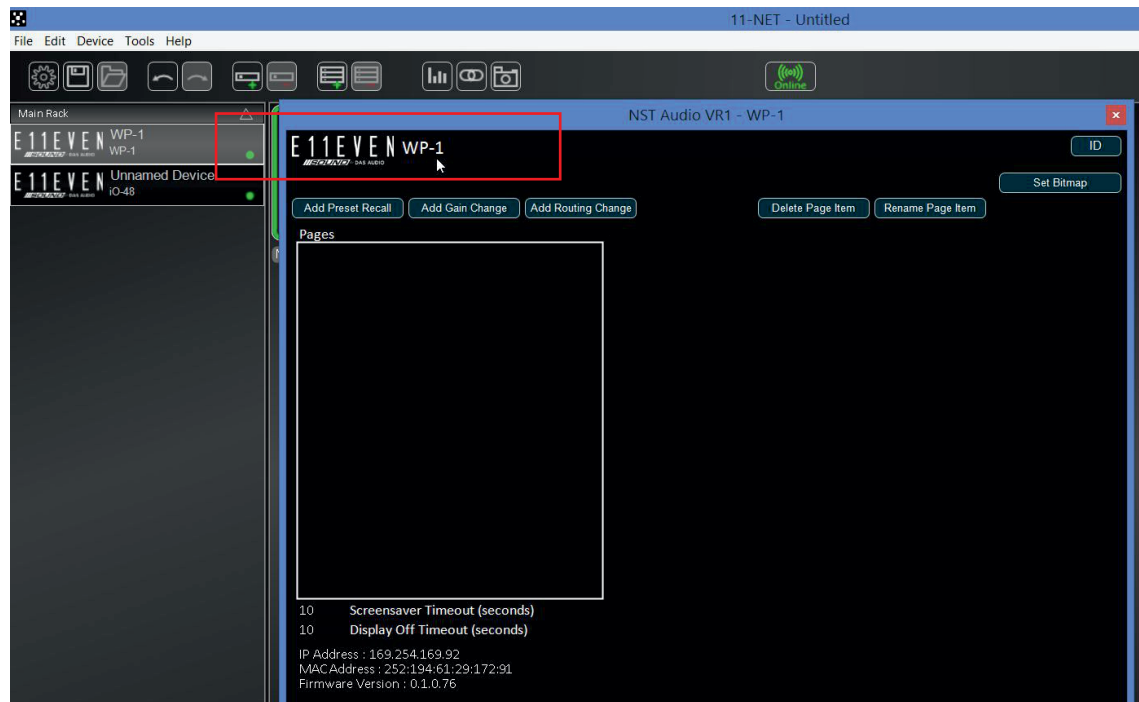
11-NET - Untitled

File Edit Device Tools Help

Online

Main Rack

E11EVEN SOUND DAS AUDIO WP-1 WP-1

E11EVEN SOUND DAS AUDIO Unnamed Device iO-48

NST Audio VR1 - WP-1

E11EVEN SOUND DAS AUDIO WP-1

ID

Set Bitmap

Add Preset Recall Add Gain Change Add Routing Change Delete Page Item Rename Page Item

Pages

10 Screensaver Timeout (seconds)
10 Display Off Timeout (seconds)

IP Address : 169.254.169.92
MACAddress : 252:194:61:29:172:91
Firmware Version : 0.1.0.76